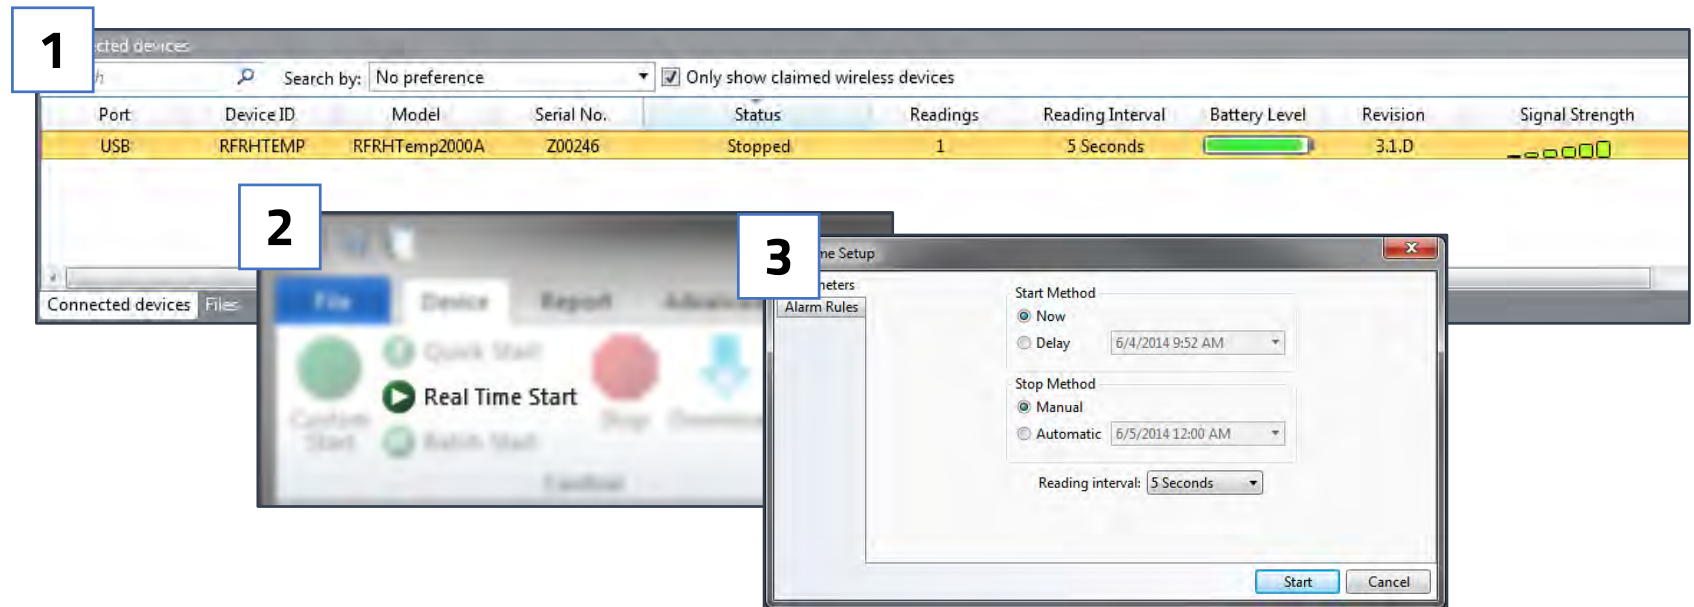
1

cted devices

h

Search by: No preference

Only show claimed wireless devices

| Port | Device ID | Model | Serial No. | Status | Readings | Reading Interval | Battery Level | Revision | Signal Strength |
|---|---|---|---|---|---|---|---|---|---|
| USB | RFRHTEMP | RFRHTemp2000A | Z00246 | Stopped | 1 | 5 Seconds | | 3.1.D | |

Connected devices Files

2

File Device Report

Quick Start

Real Time Start

Batch Start

3

me Setup

neters

Alarm Rules

Start Method

Now

Delay 6/4/2014 9:52 AM

Stop Method

Manual

Automatic 6/5/2014 12:00 AM

Reading interval: 5 Seconds

Start Cancel